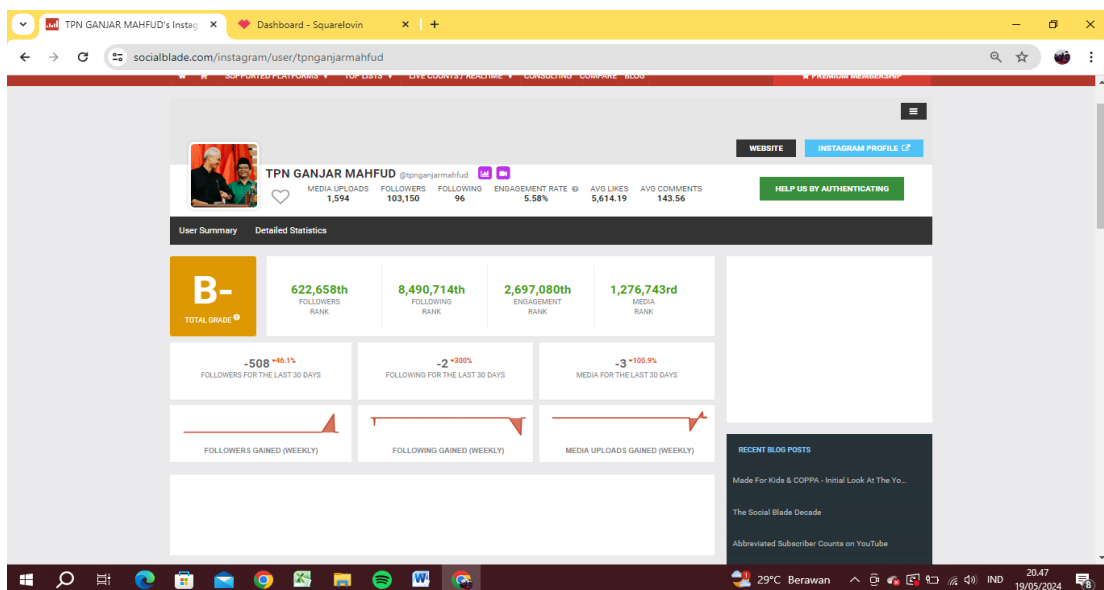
TPN GANJAR MAHFUD's Instag ×
Dashboard - Squarelovin ×
+

socialblade.com/instagram/user/tpnganjarmahfud

SUPPORTED PLATFORMS ▾ TOP LISTS ▾ LIVE COUNTS / REALTIME ▾ CONSULTING COMPARE BLOG
PREMIUM MEMBERSHIP

WEBSITE
INSTAGRAM PROFILE

TPN GANJAR MAHFUD @tpnganjarmahfud

| MEDIA UPLOADS | FOLLOWERS | FOLLOWING | ENGAGEMENT RATE | AVG LIKES | AVG COMMENTS |
|---|---|---|---|---|---|
| 1,594 | 103,150 | 96 | 5.58% | 5,614.19 | 143.56 |

HELP US BY AUTHENTICATING

User Summary
Detailed Statistics

B-
TOTAL GRADE

622,658th
FOLLOWERS RANK

8,490,714th
FOLLOWING RANK

2,697,080th
ENGAGEMENT RANK

1,276,743rd
MEDIA RANK

-508 ▾46.1%
FOLLOWERS FOR THE LAST 30 DAYS

-2 ▾300%
FOLLOWING FOR THE LAST 30 DAYS

-3 ▾100.9%
MEDIA FOR THE LAST 30 DAYS

FOLLOWERS GAINED (WEEKLY)

FOLLOWING GAINED (WEEKLY)

MEDIA UPLOADS GAINED (WEEKLY)

RECENT BLOG POSTS

Made For Kids & COPPA - Initial Look At The Yo...

The Social Blade Decade

Abbreviated Subscriber Counts on YouTube

29°C Berawan
IND
20.47
19/05/2024